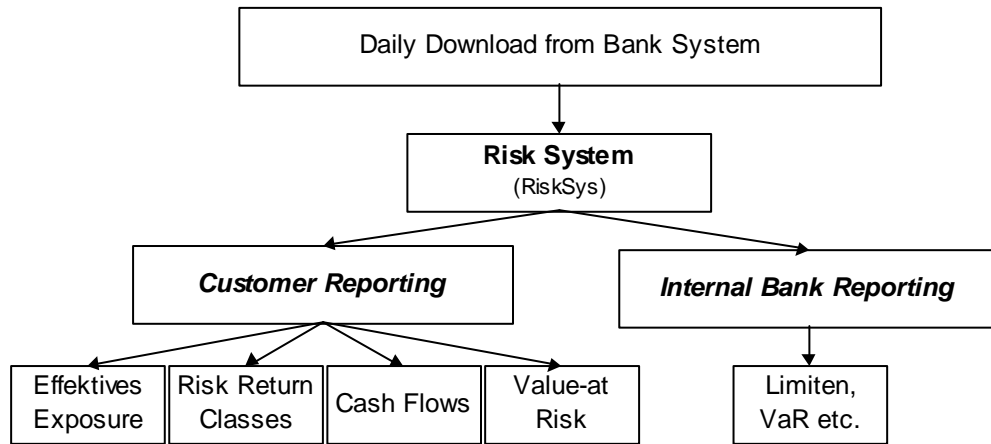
Daily Download from Bank System

**Risk System**
(RiskSys)

***Customer Reporting***

***Internal Bank Reporting***

Effektives Exposure

Risk Return Classes

Cash Flows

Value-at Risk

Limiten, VaR etc.